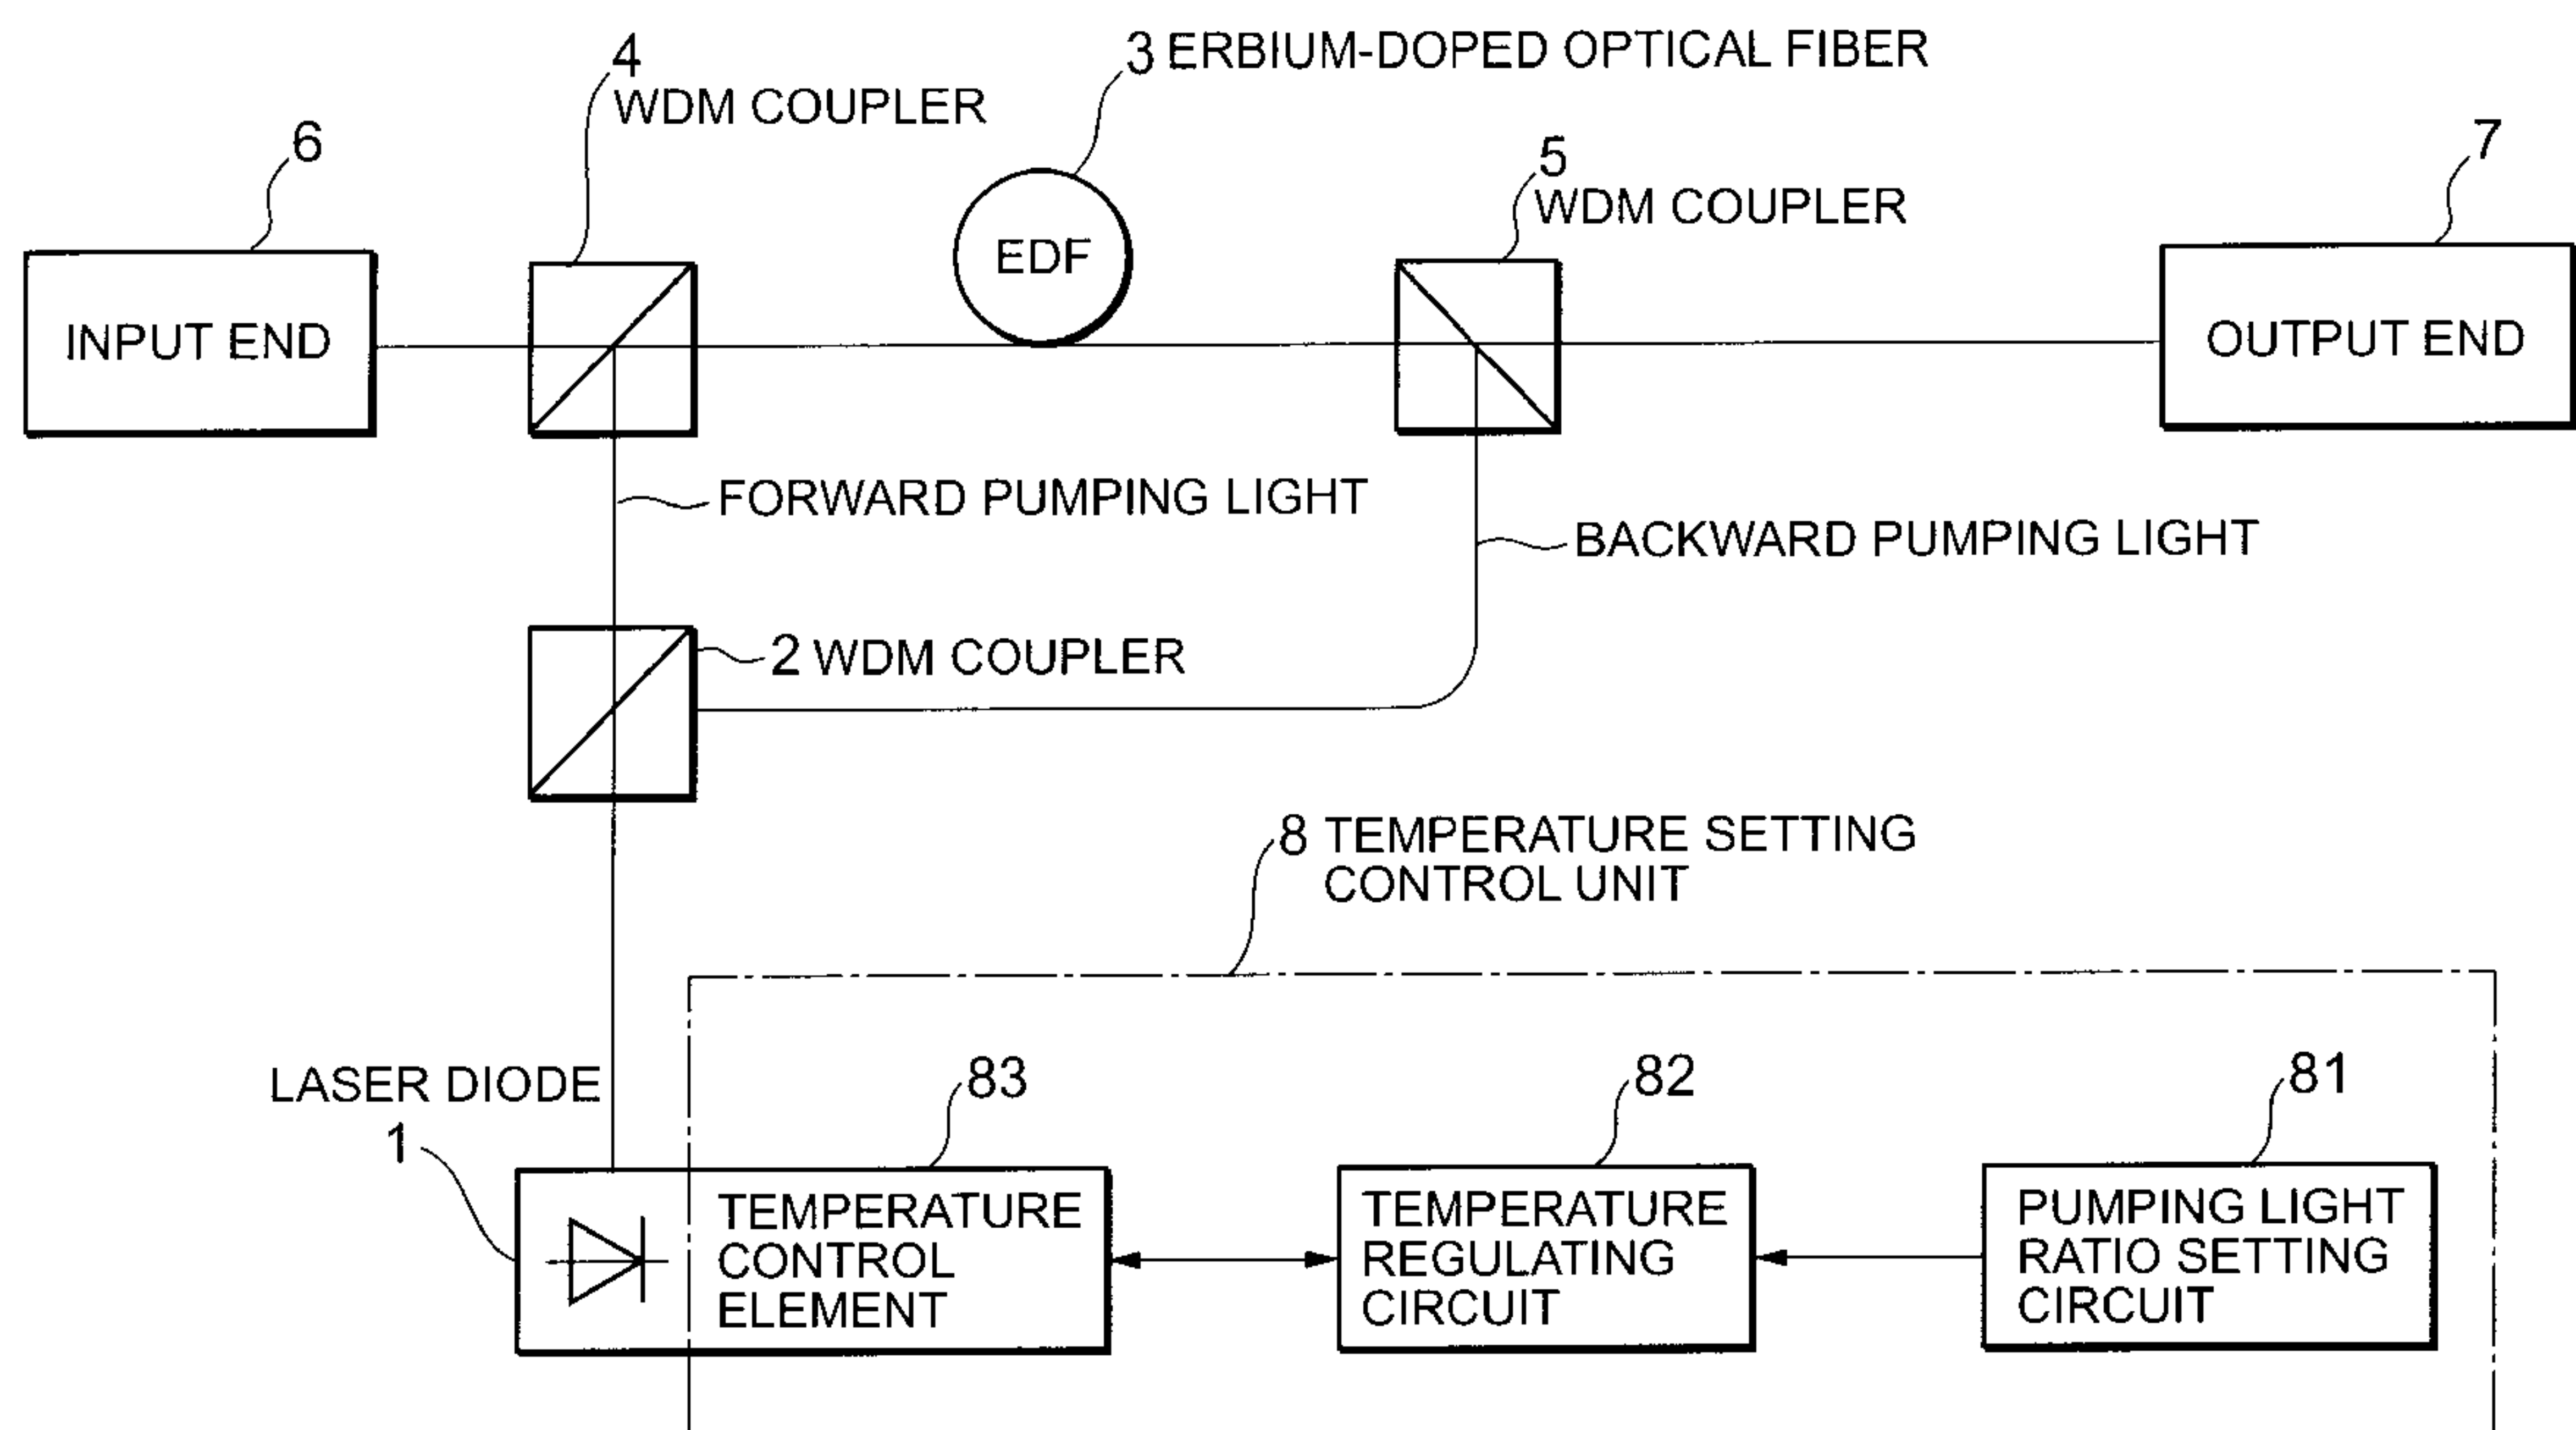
3 ERBIUM-DOPED OPTICAL FIBER

4
WDM COUPLER

6

7

5
WDM COUPLER

EDF

INPUT END

OUTPUT END

FORWARD PUMPING LIGHT

BACKWARD PUMPING LIGHT

2 WDM COUPLER

8 TEMPERATURE SETTING CONTROL UNIT

LASER DIODE
1

83

82

81

TEMPERATURE CONTROL ELEMENT

TEMPERATURE REGULATING CIRCUIT

PUMPING LIGHT RATIO SETTING CIRCUIT